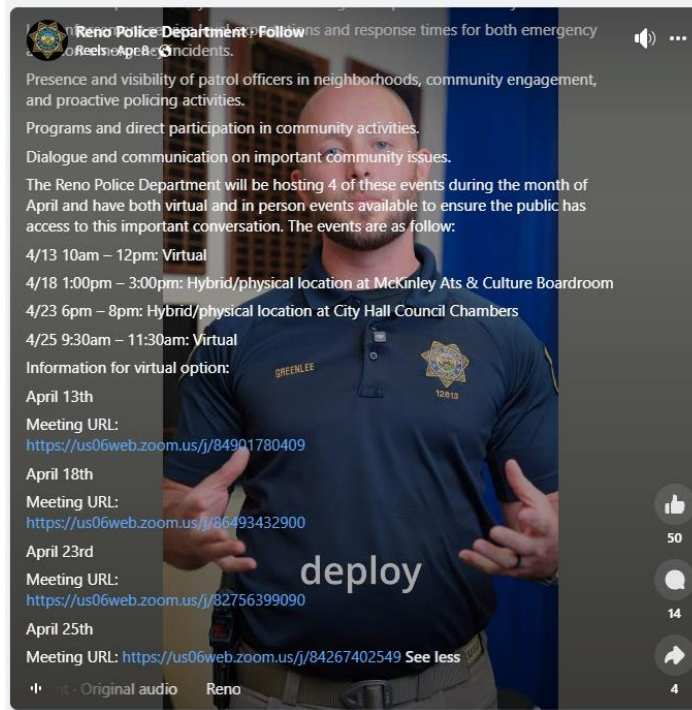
Reno Police Department · Follow
Reels · Apr 8 ·

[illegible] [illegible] ons and response times for both emergency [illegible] incidents.

Presence and visibility of patrol officers in neighborhoods, community engagement, and proactive policing activities.

Programs and direct participation in community activities.

Dialogue and communication on important community issues.

The Reno Police Department will be hosting 4 of these events during the month of April and have both virtual and in person events available to ensure the public has access to this important conversation. The events are as follow:

4/13 10am – 12pm: Virtual

4/18 1:00pm – 3:00pm: Hybrid/physical location at McKinley Ats & Culture Boardroom

4/23 6pm – 8pm: Hybrid/physical location at City Hall Council Chambers

4/25 9:30am – 11:30am: Virtual

Information for virtual option:

April 13th

Meeting URL:
https://us06web.zoom.us/j/84901780409

April 18th

Meeting URL:
https://us06web.zoom.us/j/86493432900

April 23rd

Meeting URL:
https://us06web.zoom.us/j/82756399090

April 25th

Meeting URL: https://us06web.zoom.us/j/84267402549 See less

GREENLEE
12813

deploy

50
14
4

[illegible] · Original audio Reno